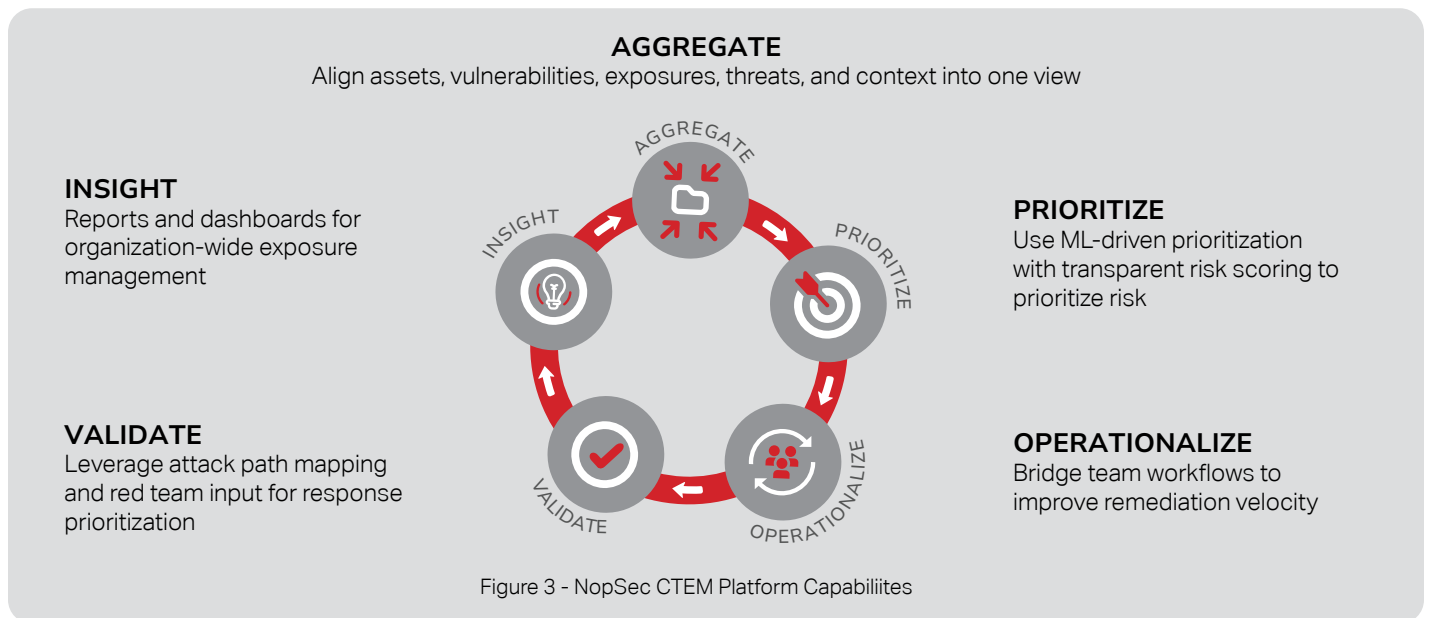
AGGREGATE
Align assets, vulnerabilities, exposures, threats, and context into one view

INSIGHT
Reports and dashboards for organization-wide exposure management

AGGREGATE

INSIGHT

PRIORITIZE

VALIDATE

OPERATIONALIZE

PRIORITIZE
Use ML-driven prioritization with transparent risk scoring to prioritize risk

VALIDATE
Leverage attack path mapping and red team input for response prioritization

OPERATIONALIZE
Bridge team workflows to improve remediation velocity

Figure 3 - NopSec CTEM Platform Capabiliites